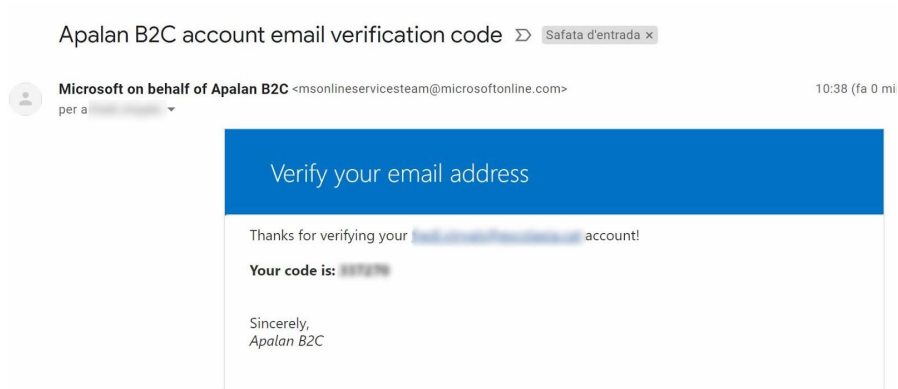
Apalan B2C account email verification code Safata d'entrada ×

Microsoft on behalf of Apalan B2C <msonlineservicesteam@microsoftonline.com>
per a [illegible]

10:38 (fa 0 mi

Verify your email address

Thanks for verifying your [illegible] account!

Your code is: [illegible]

Sincerely,
Apalan B2C